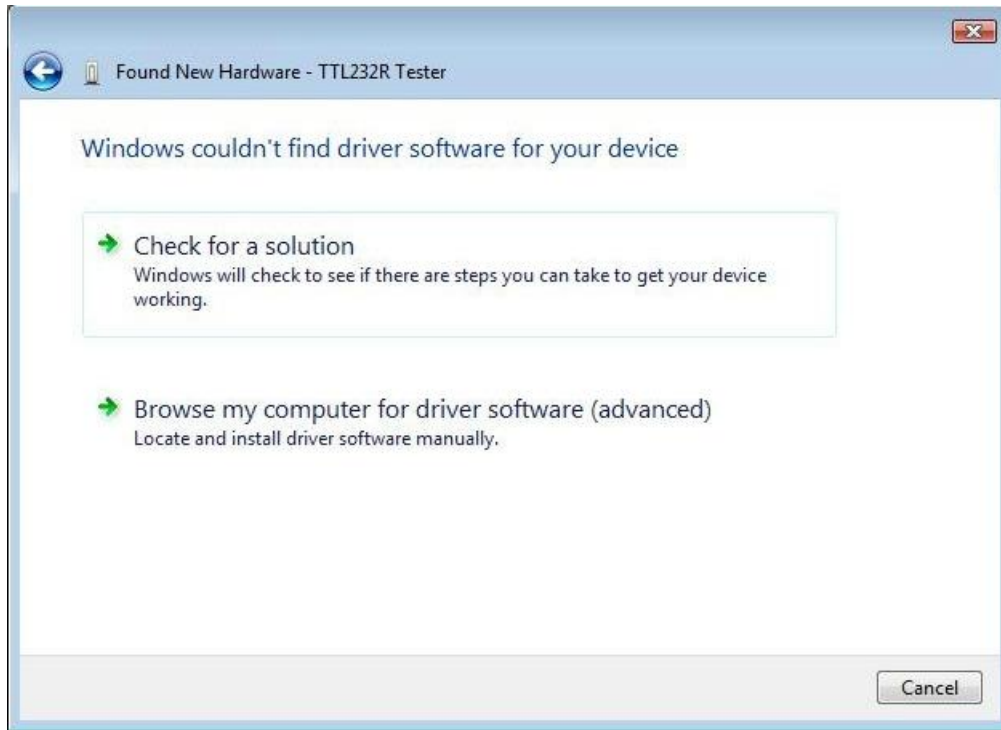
Found New Hardware - TTL232R Tester

Windows couldn't find driver software for your device

Check for a solution
Windows will check to see if there are steps you can take to get your device working.

Browse my computer for driver software (advanced)
Locate and install driver software manually.

Cancel